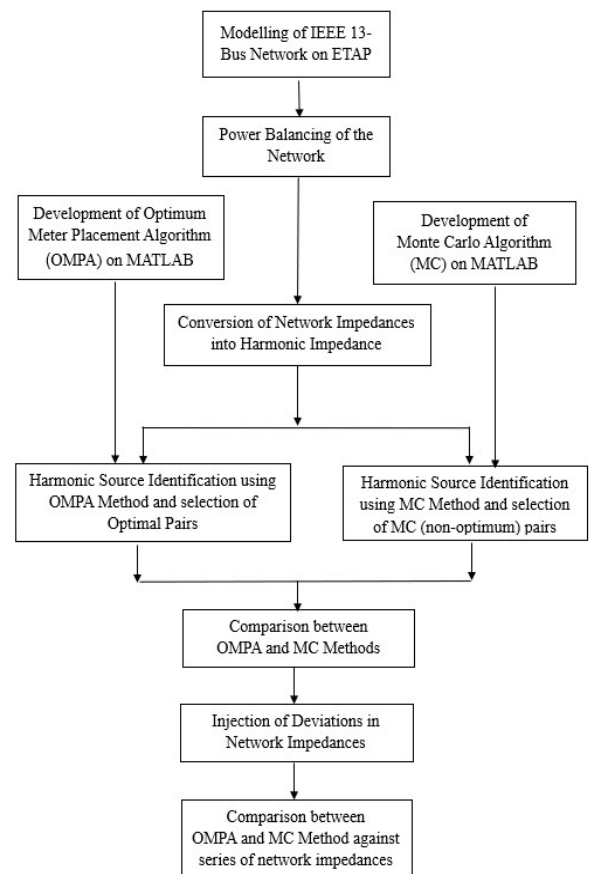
Modelling of IEEE 13-Bus Network on ETAP

Power Balancing of the Network

Development of Optimum Meter Placement Algorithm (OMPA) on MATLAB

Development of Monte Carlo Algorithm (MC) on MATLAB

Conversion of Network Impedances into Harmonic Impedance

Harmonic Source Identification using OMPA Method and selection of Optimal Pairs

Harmonic Source Identification using MC Method and selection of MC (non-optimum) pairs

Comparison between OMPA and MC Methods

Injection of Deviations in Network Impedances

Comparison between OMPA and MC Method against series of network impedances